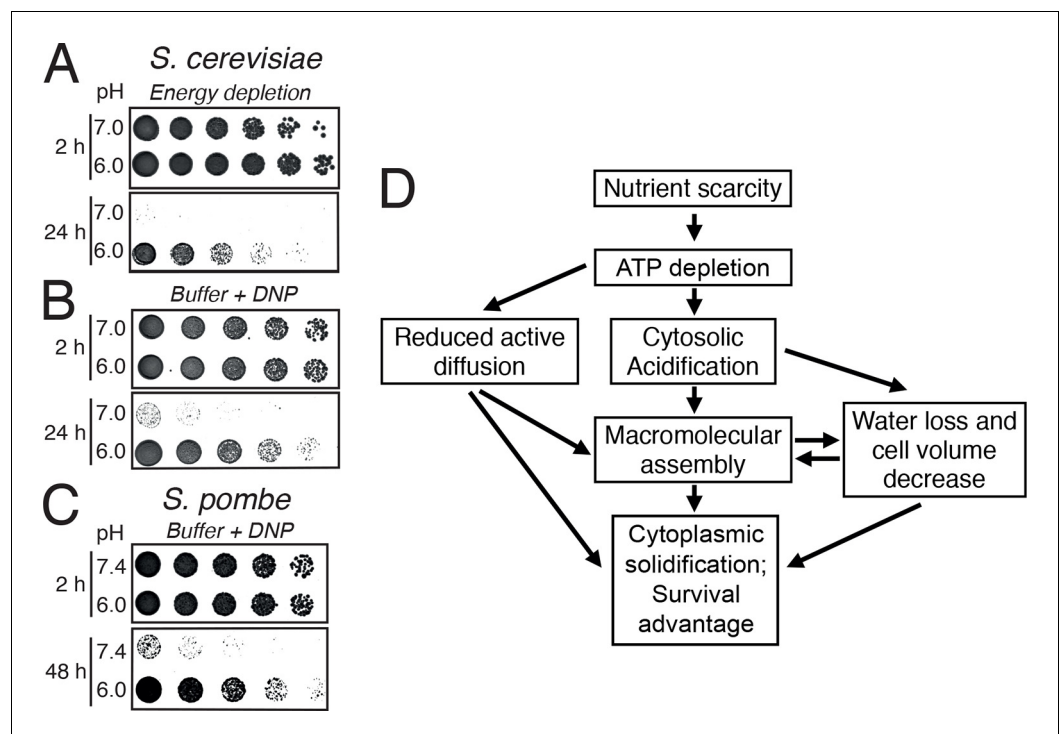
A
S. cerevisiae
pH
Energy depletion
2 h
7.0
6.0
24 h
7.0
6.0

B
Buffer + DNP
2 h
7.0
6.0
24 h
7.0
6.0

C
S. pombe
pH
Buffer + DNP
2 h
7.4
6.0
48 h
7.4
6.0

D
Nutrient scarcity
ATP depletion
Reduced active diffusion
Cytosolic Acidification
Macromolecular assembly
Water loss and cell volume decrease
Cytoplasmic solidification; Survival advantage